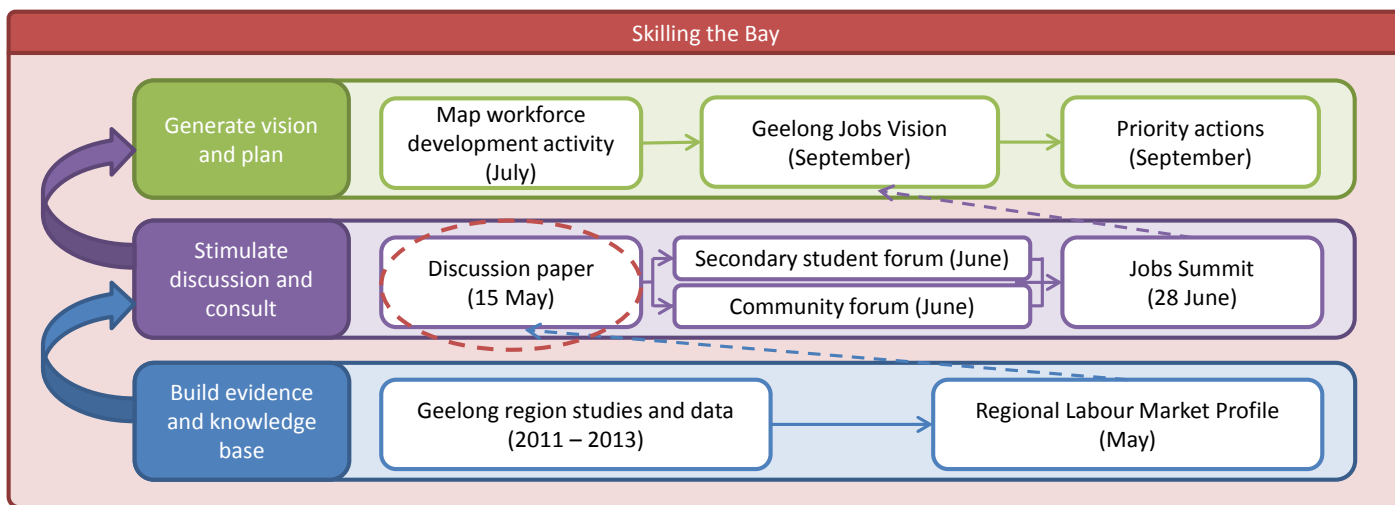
Skilling the Bay

Generate vision and plan

Map workforce development activity (July)

Geelong Jobs Vision (September)

Priority actions (September)

Stimulate discussion and consult

Discussion paper (15 May)

Secondary student forum (June)

Community forum (June)

Jobs Summit (28 June)

Build evidence and knowledge base

Geelong region studies and data (2011 – 2013)

Regional Labour Market Profile (May)